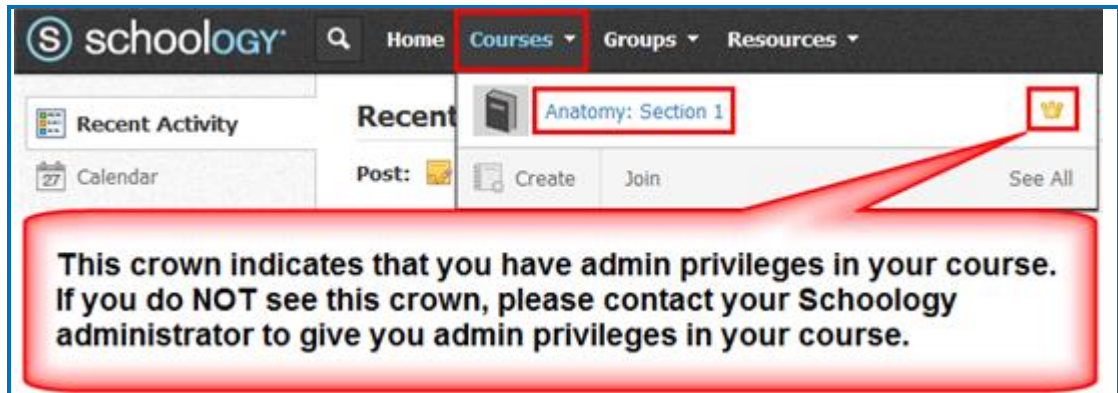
schoology

Home Courses Groups Resources

Recent Activity

Calendar

Recent

Post:

Anatomy: Section 1

Create Join See All

This crown indicates that you have admin privileges in your course. If you do NOT see this crown, please contact your Schoology administrator to give you admin privileges in your course.